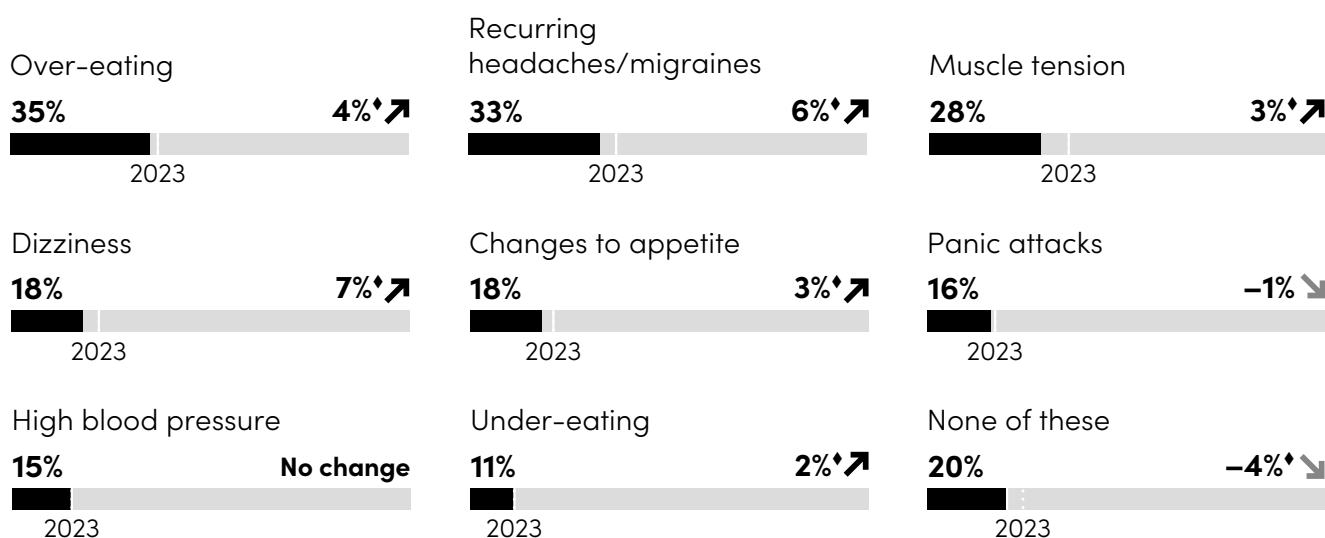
Over-eating
**35%** **4%♦↗**
2023

Recurring headaches/migraines
**33%** **6%♦↗**
2023

Muscle tension
**28%** **3%♦↗**
2023

Dizziness
**18%** **7%♦↗**
2023

Changes to appetite
**18%** **3%♦↗**
2023

Panic attacks
**16%** **–1%↘**
2023

High blood pressure
**15%** **No change**
2023

Under-eating
**11%** **2%♦↗**
2023

None of these
**20%** **–4%♦↘**
2023